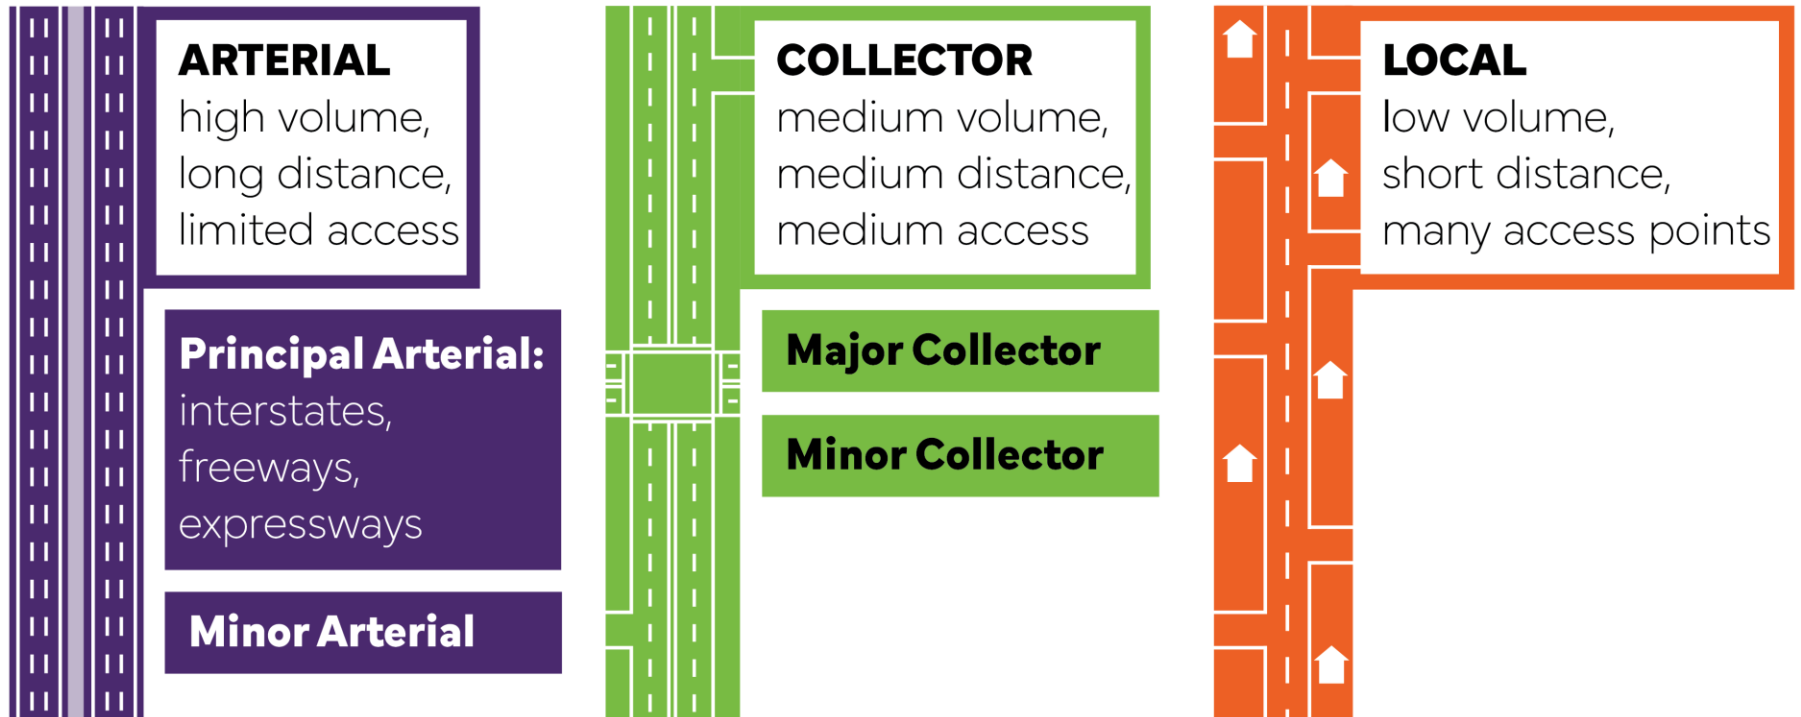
ARTERIAL
high volume, long distance, limited access

Principal Arterial:
interstates, freeways, expressways

Minor Arterial

COLLECTOR
medium volume, medium distance, medium access

Major Collector

Minor Collector

LOCAL
low volume, short distance, many access points